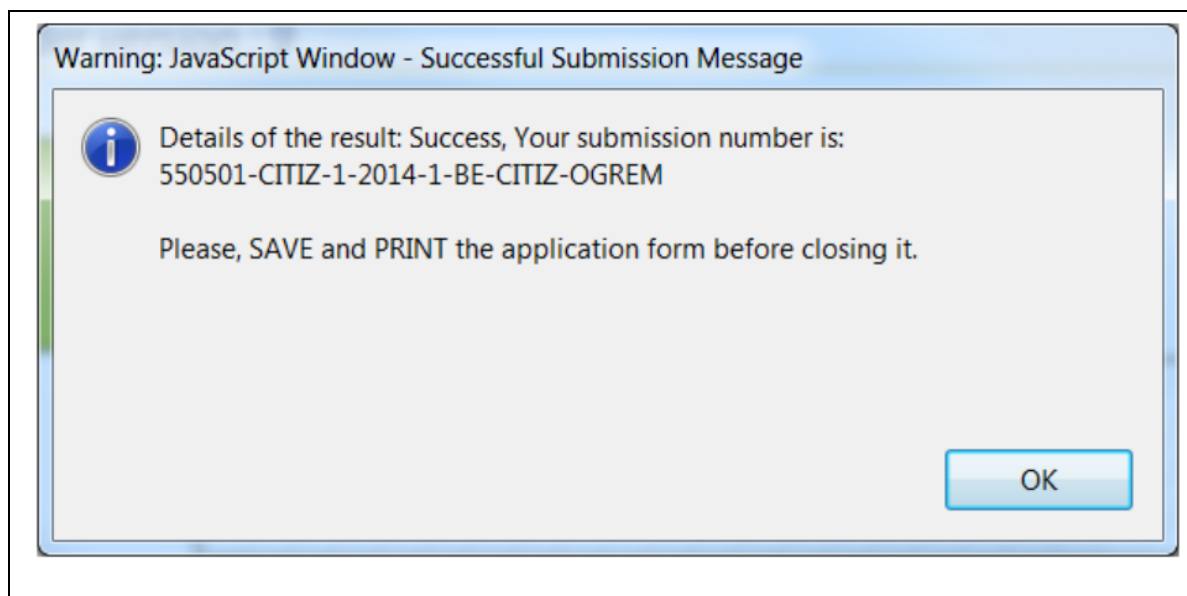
Warning: JavaScript Window - Successful Submission Message

Details of the result: Success, Your submission number is: 550501-CITIZ-1-2014-1-BE-CITIZ-OGREM

Please, SAVE and PRINT the application form before closing it.

OK